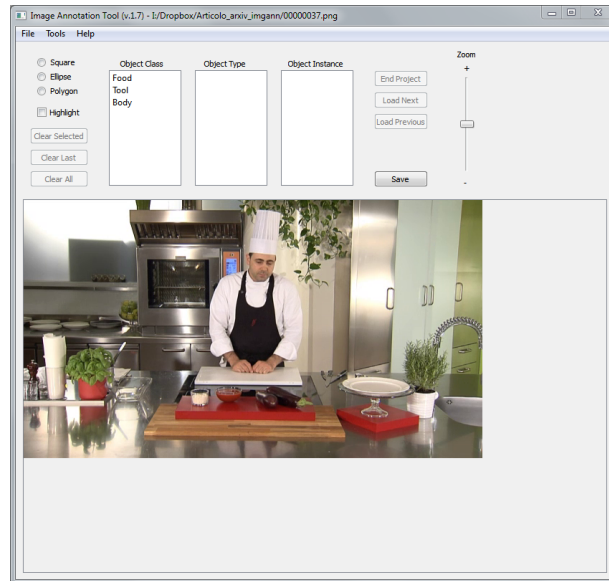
Image Annotation Tool (v.1.7) - I:/Dropbox/Articolo_arxiv_imgann/00000037.png

File Tools Help

Square
Ellipse
Polygon

Highlight

Clear Selected
Clear Last
Clear All

Object Class
Food
Tool
Body

Object Type

Object Instance

End Project
Load Next
Load Previous

Save

Zoom
+
-